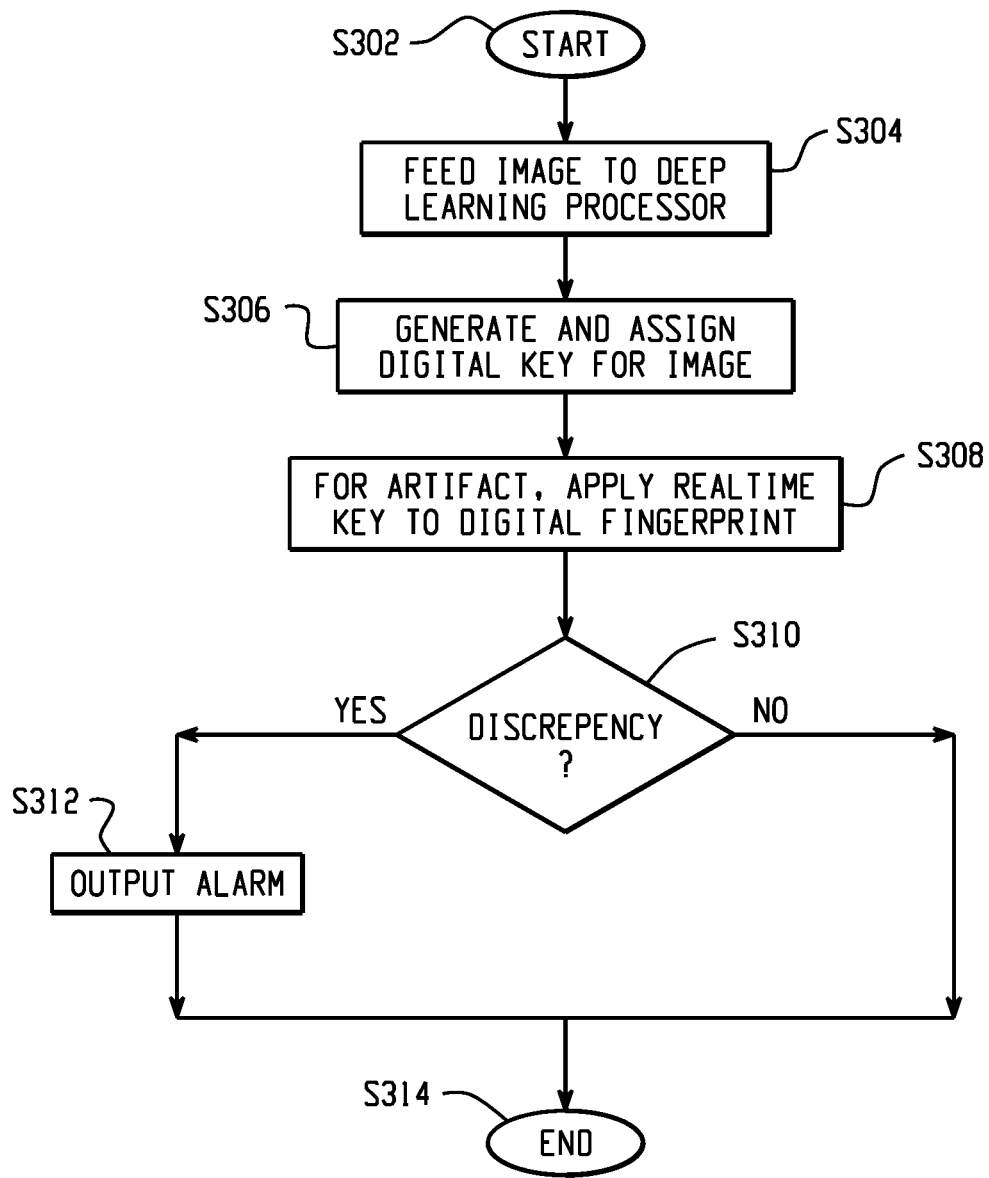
S302
START

S304
FEED IMAGE TO DEEP LEARNING PROCESSOR

S306
GENERATE AND ASSIGN DIGITAL KEY FOR IMAGE

S308
FOR ARTIFACT, APPLY REALTIME KEY TO DIGITAL FINGERPRINT

S310
DISCREPENCY ?
YES
NO

S312
OUTPUT ALARM

S314
END